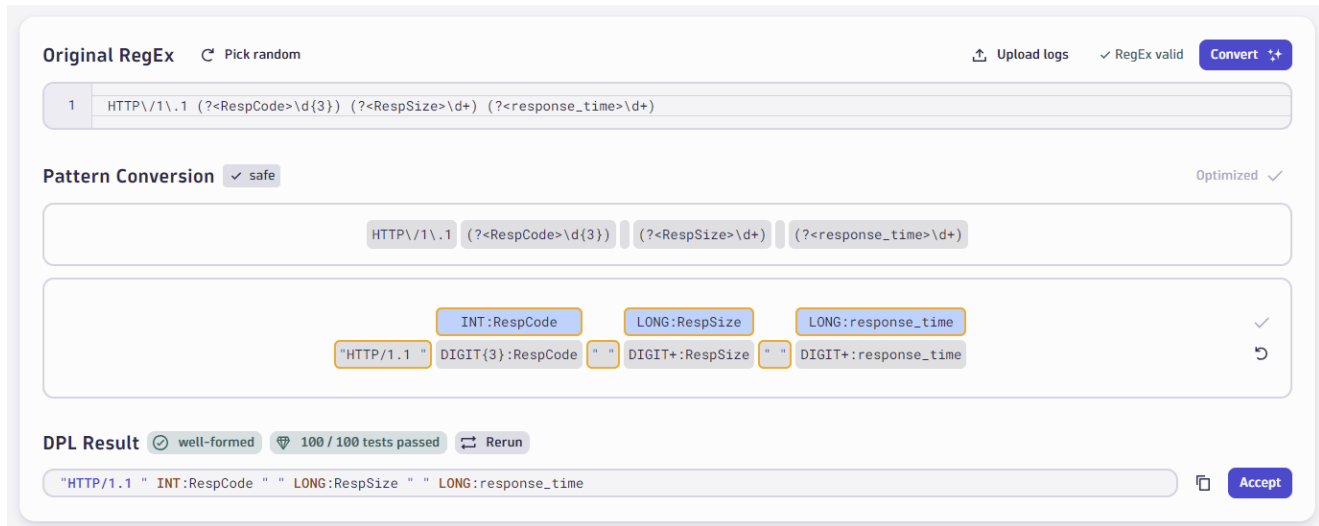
Original RegEx

Pick random

Upload logs

RegEx valid

Convert

1 HTTP\/1\.1 (?<RespCode>\d{3}) (?<RespSize>\d+) (?<response_time>\d+)

Pattern Conversion

safe

Optimized

HTTP\/1\.1 (?<RespCode>\d{3}) (?<RespSize>\d+) (?<response_time>\d+)

INT:RespCode LONG:RespSize LONG:response_time

"HTTP/1.1 " DIGIT{3}:RespCode " " DIGIT+:RespSize " " DIGIT+:response_time

DPL Result

well-formed

100 / 100 tests passed

Rerun

"HTTP/1.1 " INT:RespCode " " LONG:RespSize " " LONG:response_time

Accept